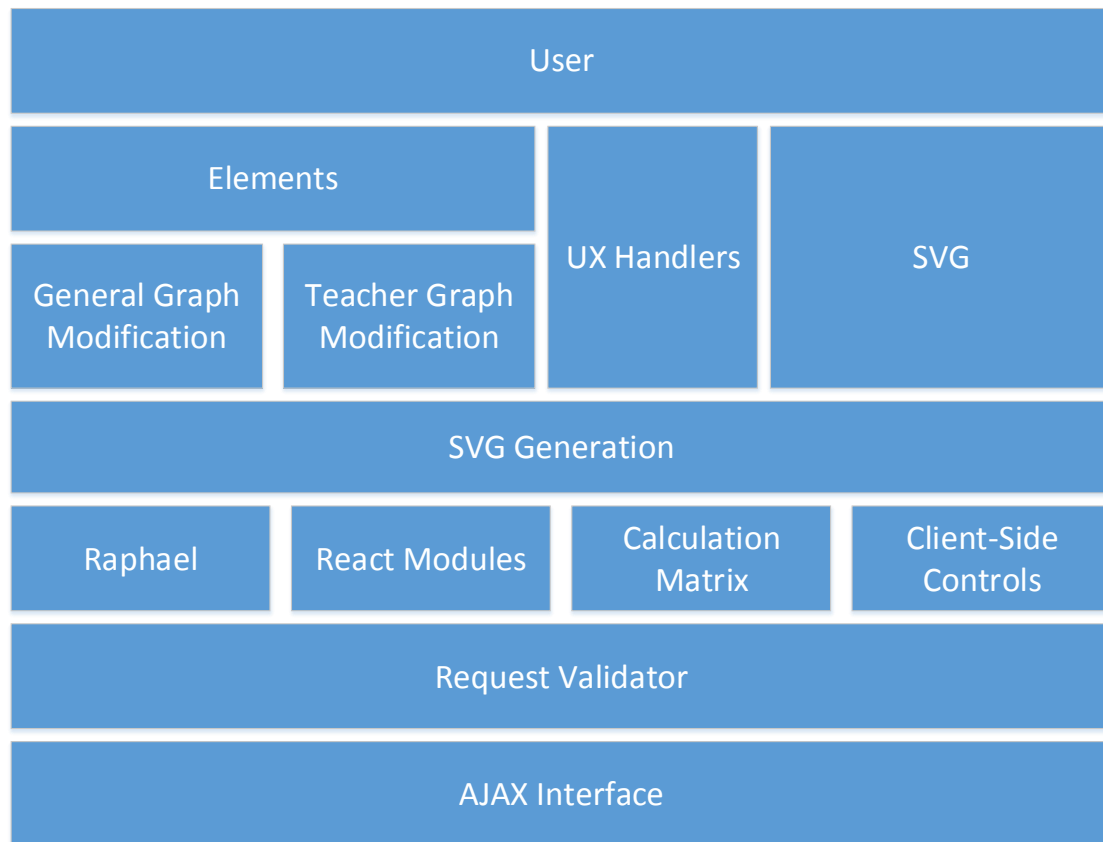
User

Elements

General Graph Modification

Teacher Graph Modification

UX Handlers

SVG

SVG Generation

Raphael

React Modules

Calculation Matrix

Client-Side Controls

Request Validator

AJAX Interface